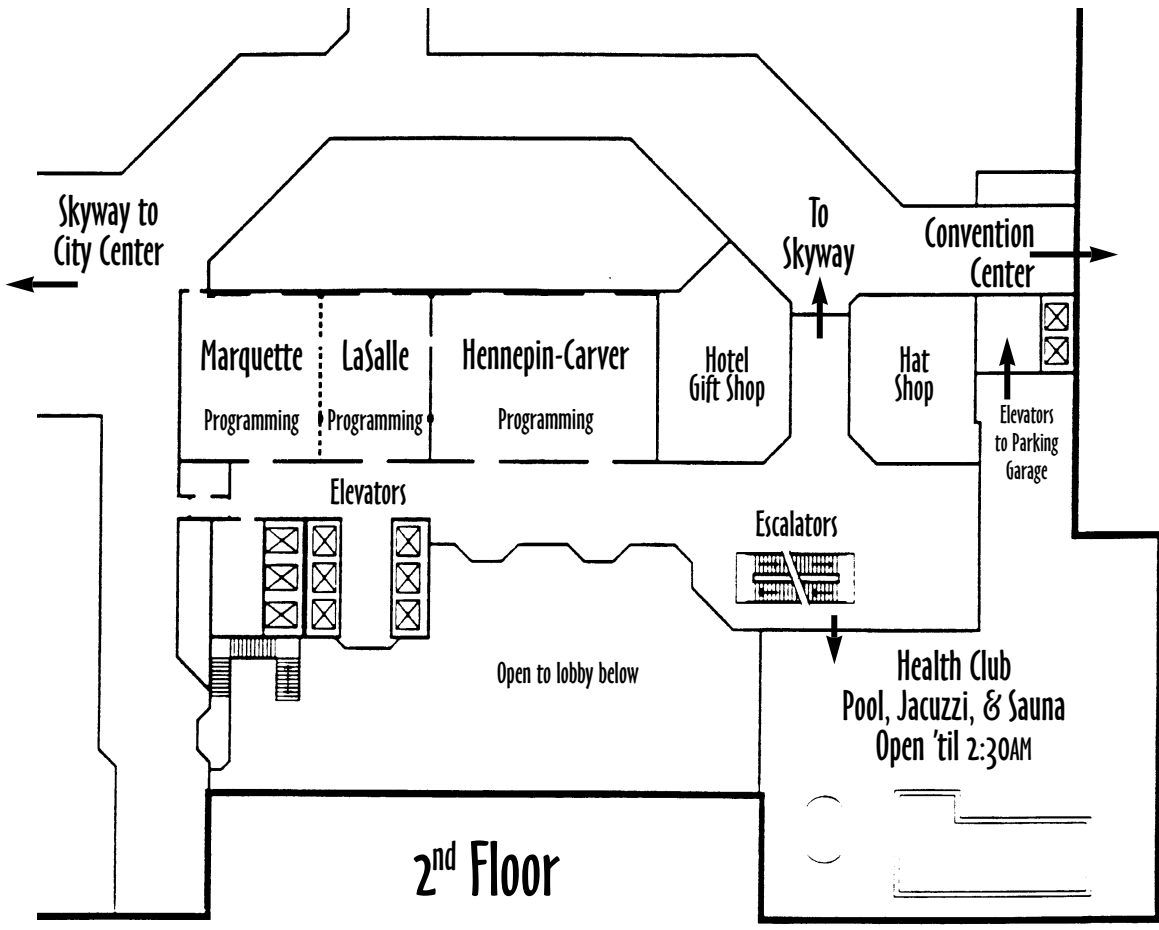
Skyway to City Center

To Skyway

Convention Center

Marquette
Programming

LaSalle
Programming

Hennepin-Carver
Programming

Hotel Gift Shop

Hat Shop

Elevators to Parking Garage

Elevators

Escalators

Open to lobby below

Health Club
Pool, Jacuzzi, & Sauna
Open 'til 2:30AM

2$^{nd}$ Floor